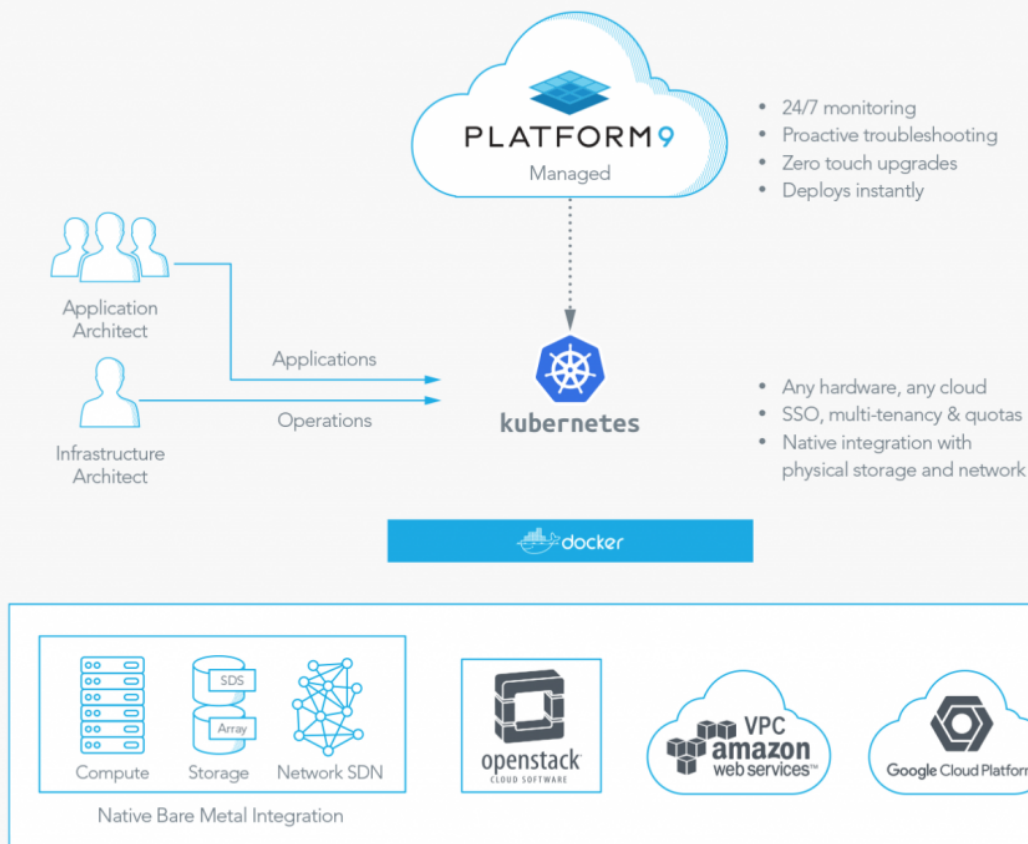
PLATFORM9
Managed

• 24/7 monitoring
• Proactive troubleshooting
• Zero touch upgrades
• Deploys instantly

Application Architect

Applications

Infrastructure Architect

Operations

kubernetes

• Any hardware, any cloud
• SSO, multi-tenancy & quotas
• Native integration with physical storage and network

docker

Compute
SDS
Array
Storage
Network SDN

Native Bare Metal Integration

openstack
CLOUD SOFTWARE

VPC
amazon web services™

Google Cloud Platform